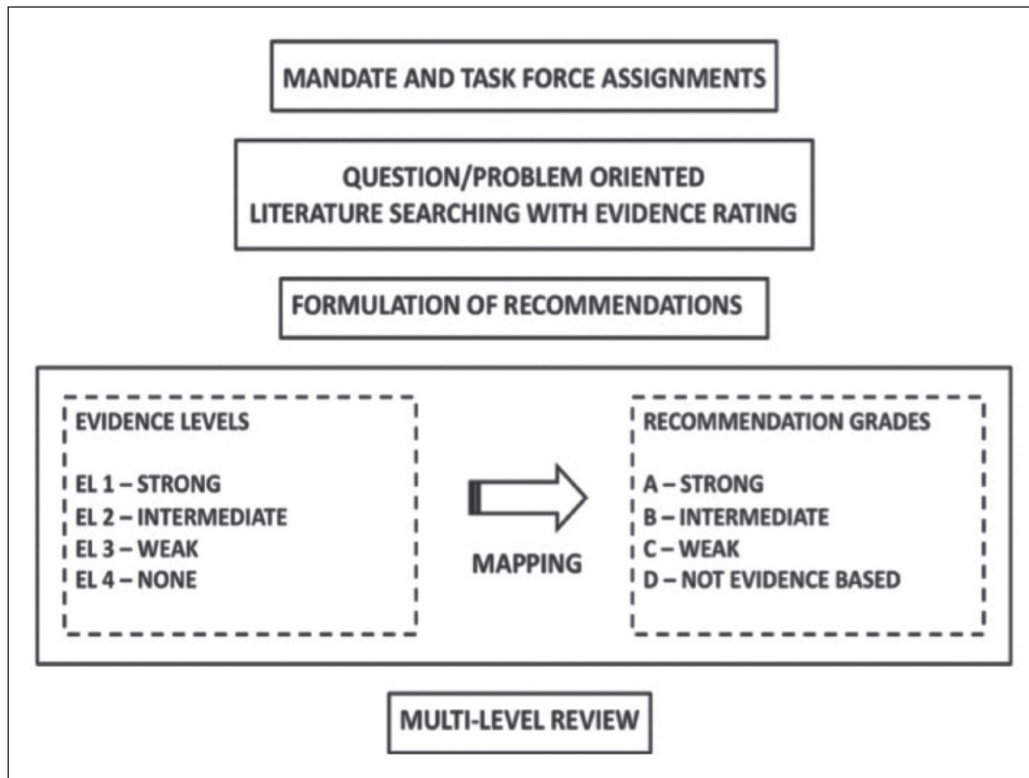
MANDATE AND TASK FORCE ASSIGNMENTS

QUESTION/PROBLEM ORIENTED LITERATURE SEARCHING WITH EVIDENCE RATING

FORMULATION OF RECOMMENDATIONS

EVIDENCE LEVELS

EL 1 – STRONG
EL 2 – INTERMEDIATE
EL 3 – WEAK
EL 4 – NONE

MAPPING

RECOMMENDATION GRADES

A – STRONG
B – INTERMEDIATE
C – WEAK
D – NOT EVIDENCE BASED

MULTI-LEVEL REVIEW